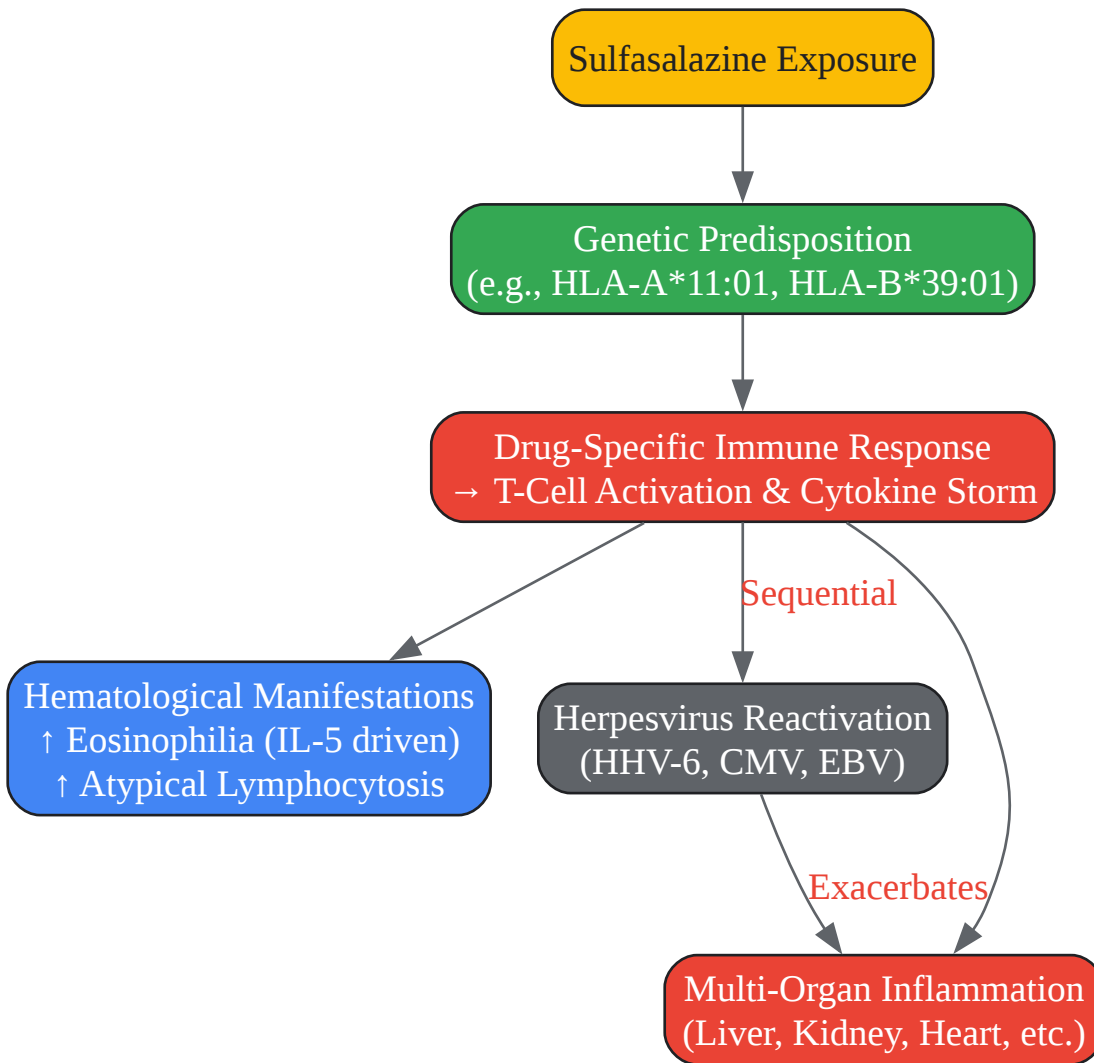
Sulfasalazine Exposure

Genetic Predisposition
(e.g., HLA-A*11:01, HLA-B*39:01)

Drug-Specific Immune Response
→ T-Cell Activation & Cytokine Storm

Sequential

Hematological Manifestations
↑ Eosinophilia (IL-5 driven)
↑ Atypical Lymphocytosis

Herpesvirus Reactivation
(HHV-6, CMV, EBV)

Exacerbates

Multi-Organ Inflammation
(Liver, Kidney, Heart, etc.)